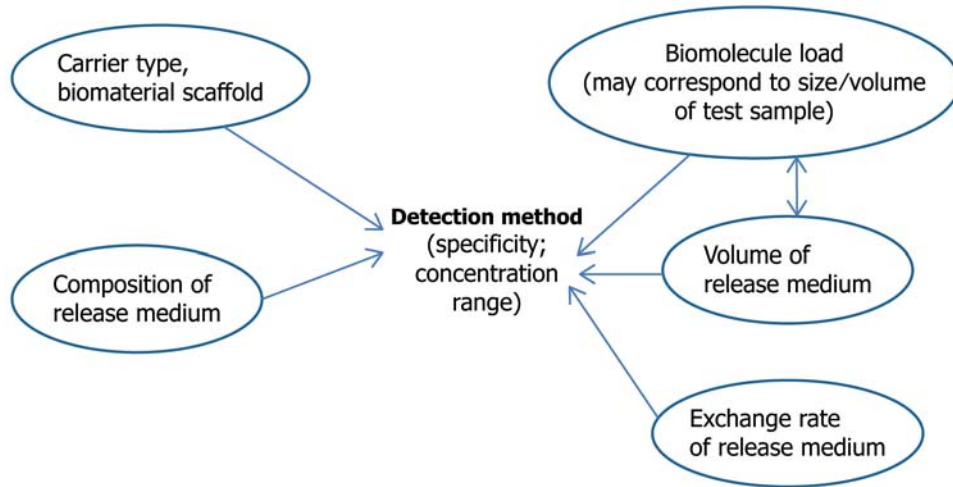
Carrier type, biomaterial scaffold

Biomolecule load (may correspond to size/volume of test sample)

Detection method (specificity; concentration range)

Composition of release medium

Volume of release medium

Exchange rate of release medium